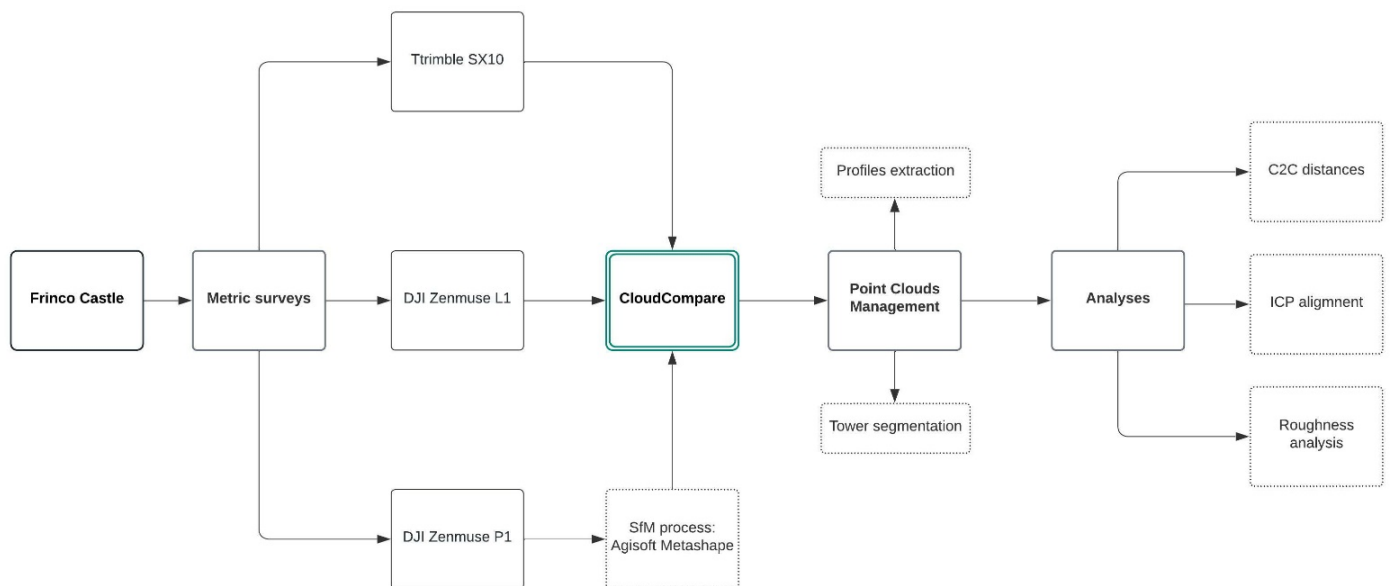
Frinco Castle

Metric surveys

Ttrimble SX10

DJI Zenmuse L1

DJI Zenmuse P1

SfM process: Agisoft Metashape

CloudCompare

Point Clouds Management

Profiles extraction

Tower segmentation

Analyses

C2C distances

ICP alignment

Roughness analysis